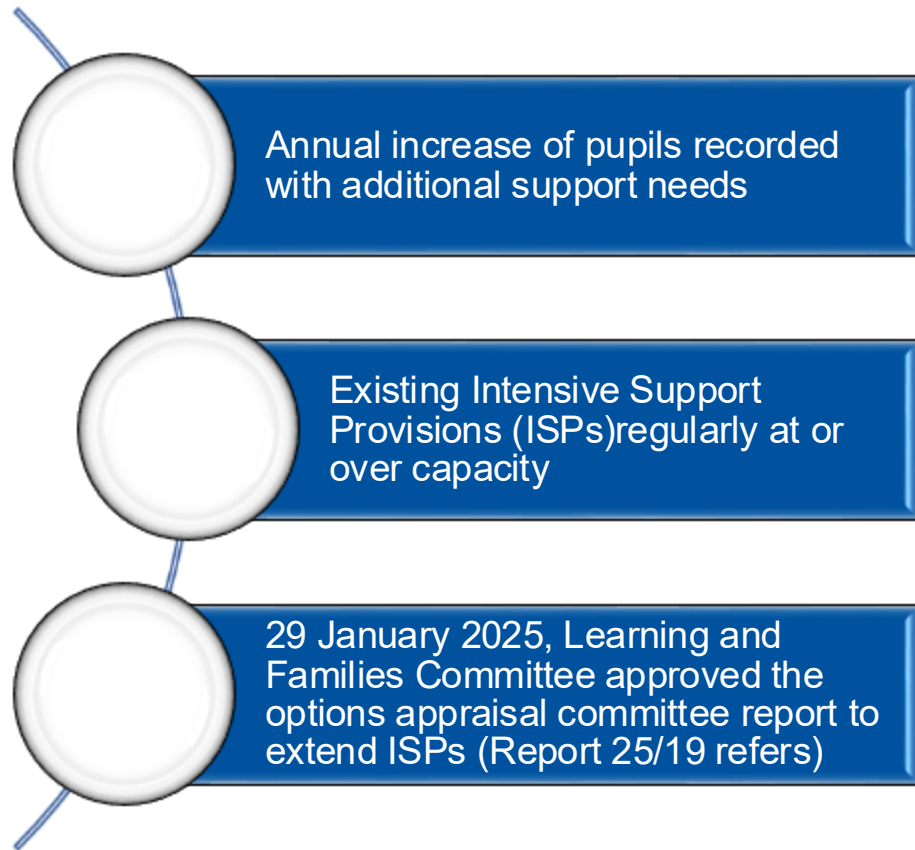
Annual increase of pupils recorded with additional support needs

Existing Intensive Support Provisions (ISPs)regularly at or over capacity

29 January 2025, Learning and Families Committee approved the options appraisal committee report to extend ISPs (Report 25/19 refers)